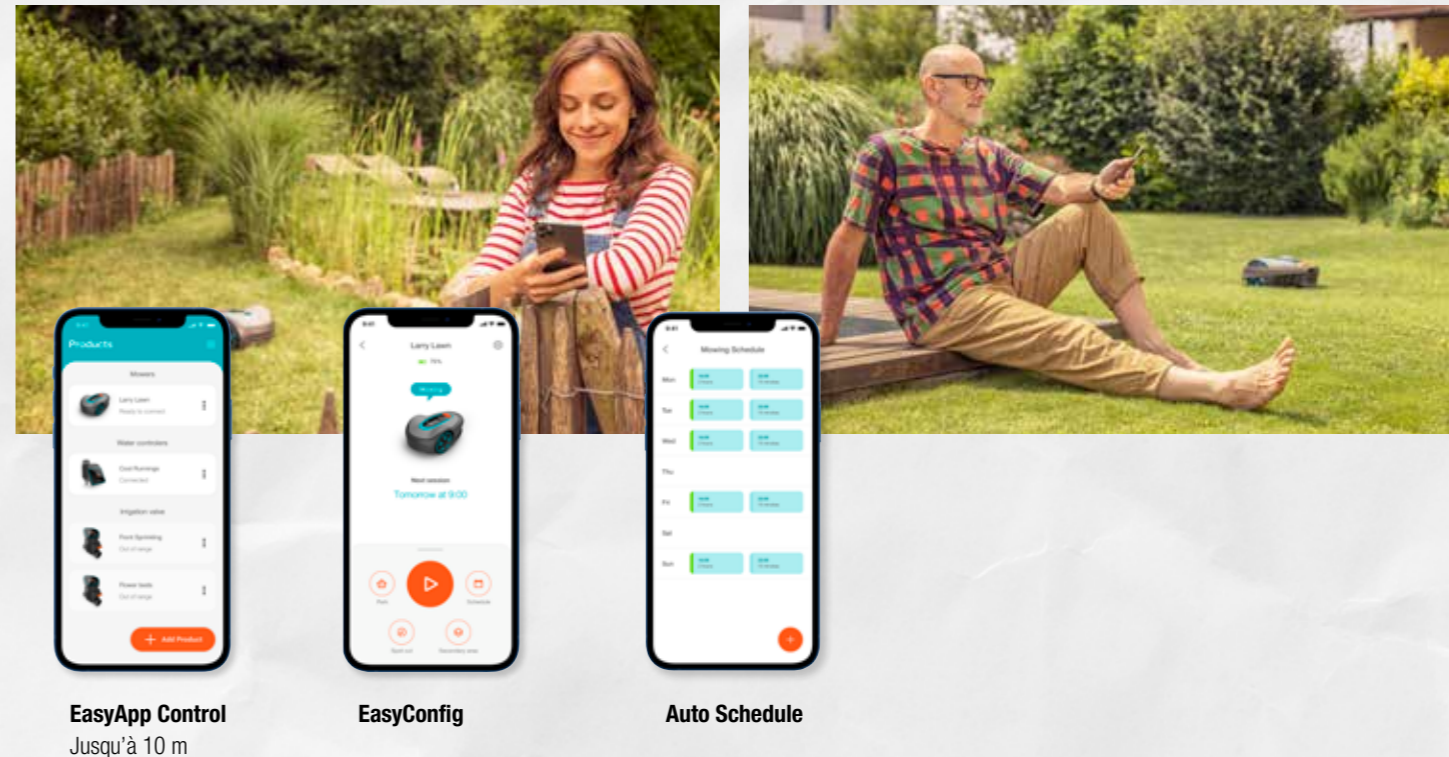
Products

Mowers

Larry Lawn
Ready to connect

Water controllers

Cool Runnings
Connected

Irrigation valve

Front Sprinkling
Out of range

Flower beds
Out of range

Add Product

Larry Lawn

Mowing

Next session
Tomorrow at 9:00

Park

Schedule

Mowing Schedule

Mon

Tue

Wed

Thu

Fri

Sat

Sun

EasyApp Control
Jusqu'à 10 m

EasyConfig

Auto Schedule